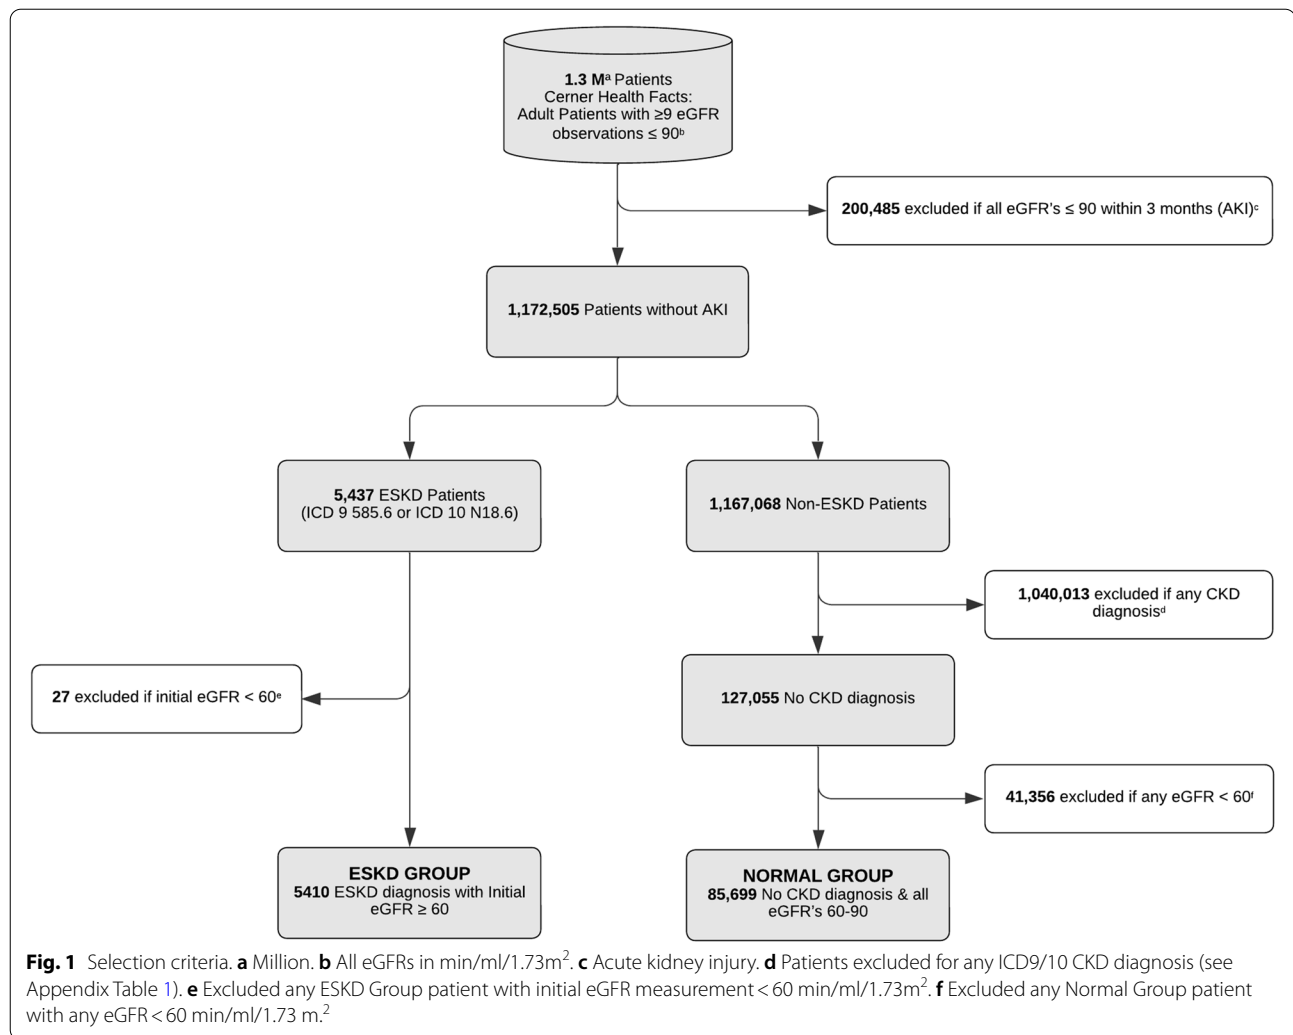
**1.3 M**$^a$ Patients
Cerner Health Facts:
Adult Patients with ≥9 eGFR observations ≤ 90$^b$

**200,485** excluded if all eGFR's ≤ 90 within 3 months (AKI)$^c$

**1,172,505** Patients without AKI

**5,437** ESKD Patients (ICD 9 585.6 or ICD 10 N18.6)

**1,167,068** Non-ESKD Patients

**1,040,013** excluded if any CKD diagnosis$^d$

**27** excluded if initial eGFR < 60$^e$

**127,055** No CKD diagnosis

**41,356** excluded if any eGFR < 60$^f$

**ESKD GROUP**
**5410** ESKD diagnosis with Initial eGFR ≥ 60

**NORMAL GROUP**
**85,699** No CKD diagnosis & all eGFR's 60-90

**Fig. 1** Selection criteria. **a** Million. **b** All eGFRs in min/ml/1.73m$^2$. **c** Acute kidney injury. **d** Patients excluded for any ICD9/10 CKD diagnosis (see Appendix Table 1). **e** Excluded any ESKD Group patient with initial eGFR measurement < 60 min/ml/1.73m$^2$. **f** Excluded any Normal Group patient with any eGFR < 60 min/ml/1.73 m.$^2$